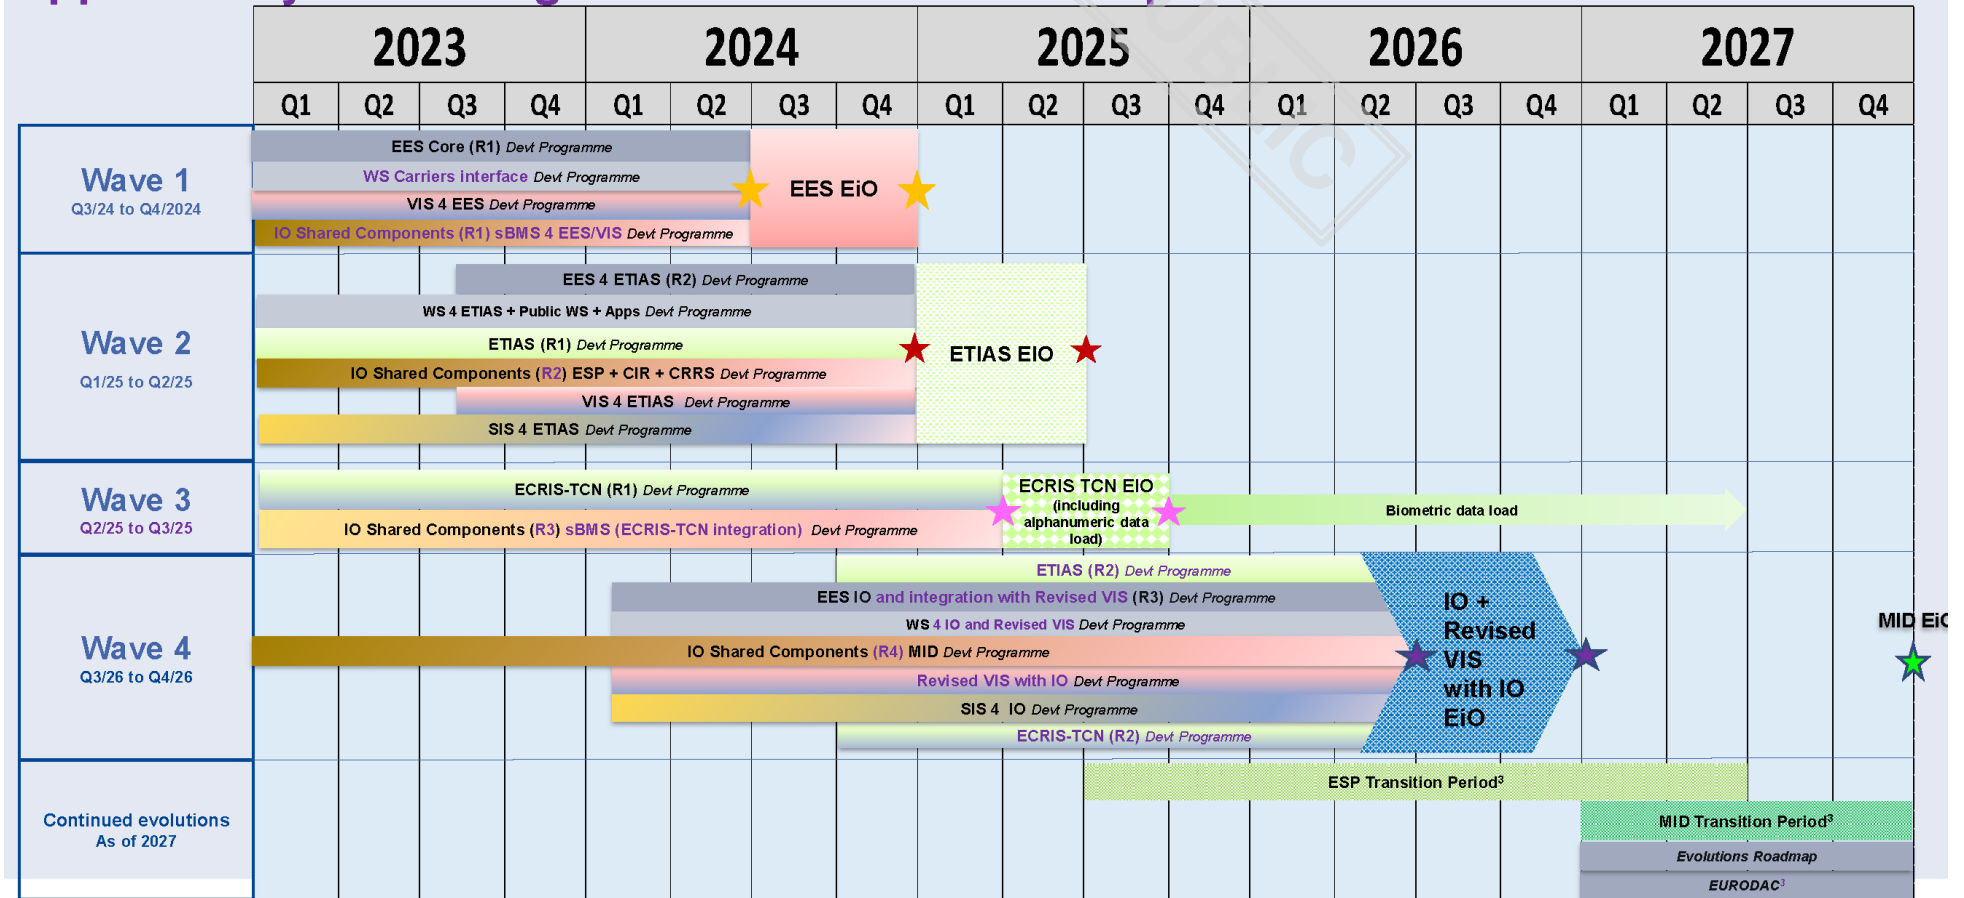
| | 2023 | | | | 2024 | | | | 2025 | | | | 2026 | | | | 2027 | | | |
|---|---|---|---|---|---|---|---|---|---|---|---|---|---|---|---|---|---|---|---|---|
| | Q1 | Q2 | Q3 | Q4 | Q1 | Q2 | Q3 | Q4 | Q1 | Q2 | Q3 | Q4 | Q1 | Q2 | Q3 | Q4 | Q1 | Q2 | Q3 | Q4 |

Wave 1
Q3/24 to Q4/2024

EES Core (R1) Devt Programme
WS Carriers interface Devt Programme
VIS 4 EES Devt Programme
IO Shared Components (R1) sBMS 4 EES/VIS Devt Programme
EES EiO

Wave 2
Q1/25 to Q2/25

EES 4 ETIAS (R2) Devt Programme
WS 4 ETIAS + Public WS + Apps Devt Programme
ETIAS (R1) Devt Programme
IO Shared Components (R2) ESP + CIR + CRRS Devt Programme
VIS 4 ETIAS Devt Programme
SIS 4 ETIAS Devt Programme
ETIAS EIO

Wave 3
Q2/25 to Q3/25

ECRIS-TCN (R1) Devt Programme
IO Shared Components (R3) sBMS (ECRIS-TCN integration) Devt Programme
ECRIS TCN EIO (including alphanumeric data load)
Biometric data load

Wave 4
Q3/26 to Q4/26

ETIAS (R2) Devt Programme
EES IO and integration with Revised VIS (R3) Devt Programme
WS 4 IO and Revised VIS Devt Programme
IO Shared Components (R4) MID Devt Programme
Revised VIS with IO Devt Programme
SIS 4 IO Devt Programme
ECRIS-TCN (R2) Devt Programme
IO + Revised VIS with IO EiO
MID EiO

Continued evolutions
As of 2027

ESP Transition Period$^3$
MID Transition Period$^3$
Evolutions Roadmap
EURODAC$^3$